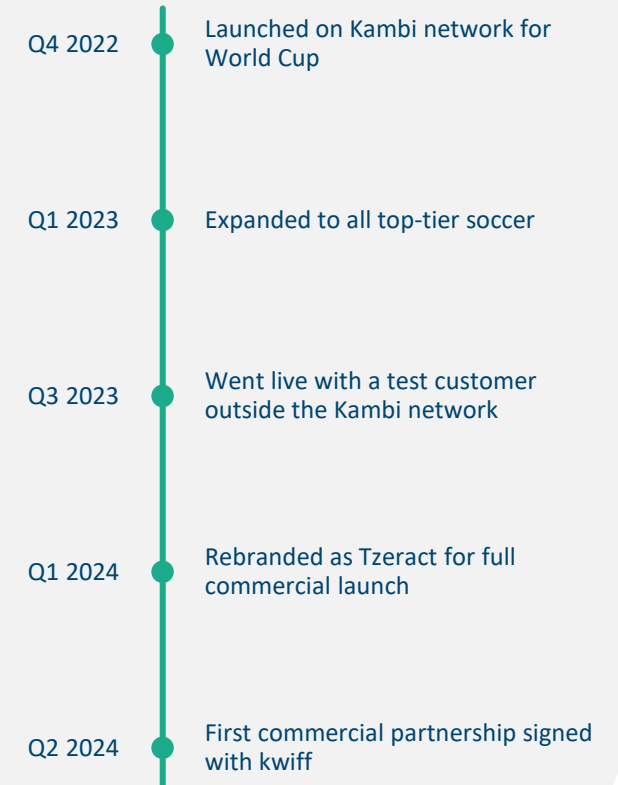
Q4 2022
Launched on Kambi network for World Cup

Q1 2023
Expanded to all top-tier soccer

Q3 2023
Went live with a test customer outside the Kambi network

Q1 2024
Rebranded as Tzeract for full commercial launch

Q2 2024
First commercial partnership signed with kwiff